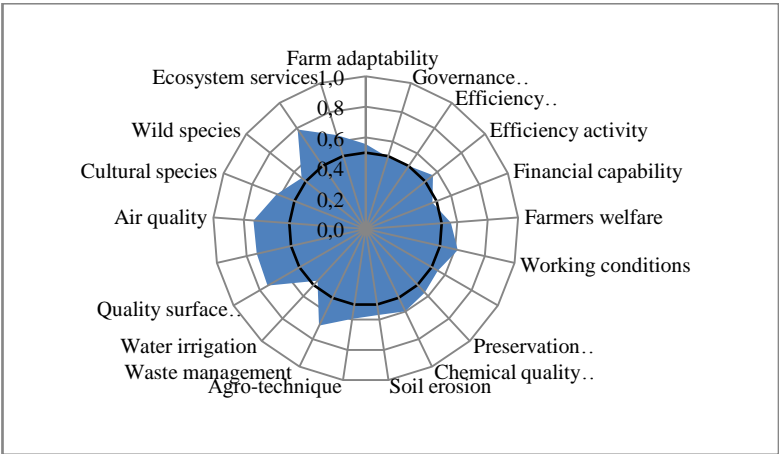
Farm adaptability
Governance..
Efficiency..
Efficiency activity
Financial capability
Farmers welfare
Working conditions
Preservation..
Chemical quality..
Soil erosion
Agro-technique
Waste management
Water irrigation
Quality surface..
Air quality
Cultural species
Wild species
Ecosystem services
1,0
0,8
0,6
0,4
0,2
0,0